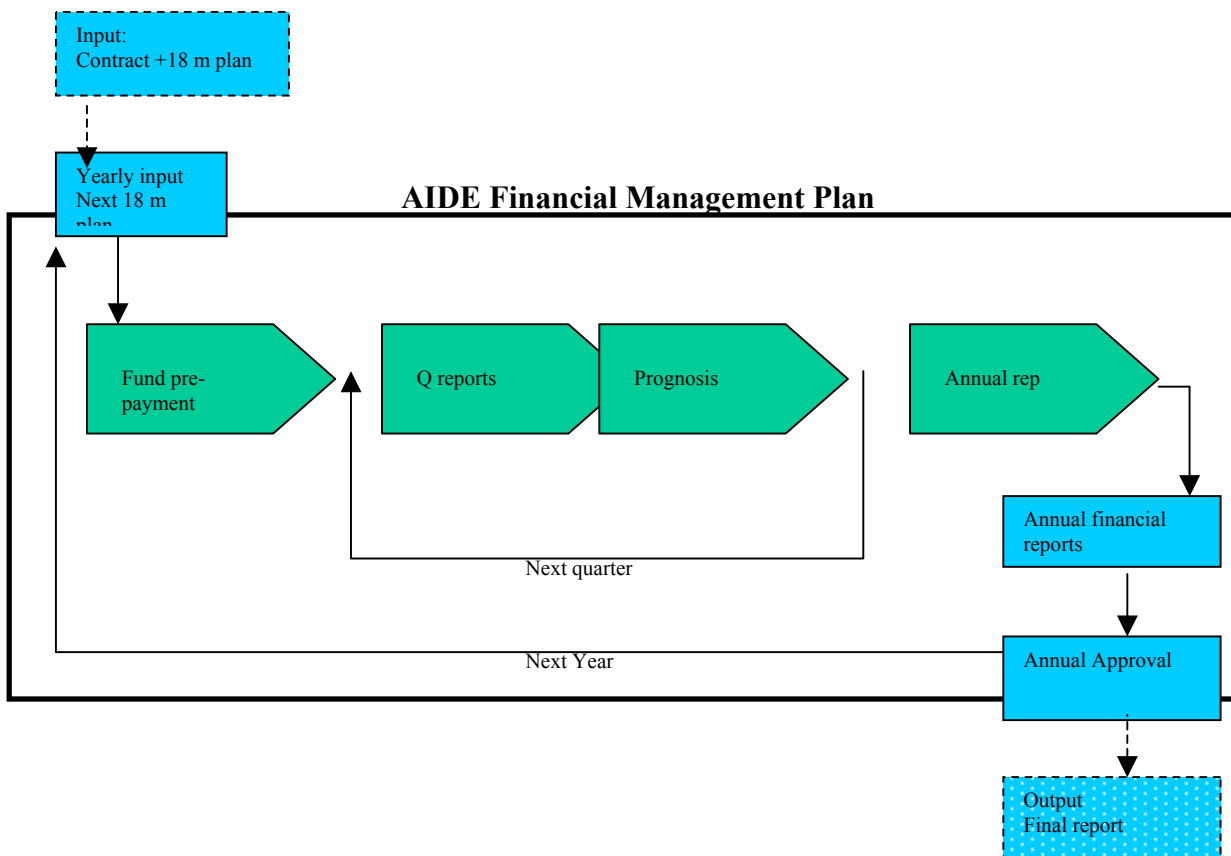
Input:
Contract +18 m plan

Yearly input
Next 18 m
plan

AIDE Financial Management Plan

Fund prepayment

Q reports

Prognosis

Annual rep

Annual financial reports

Next quarter

Next Year

Annual Approval

Output
Final report